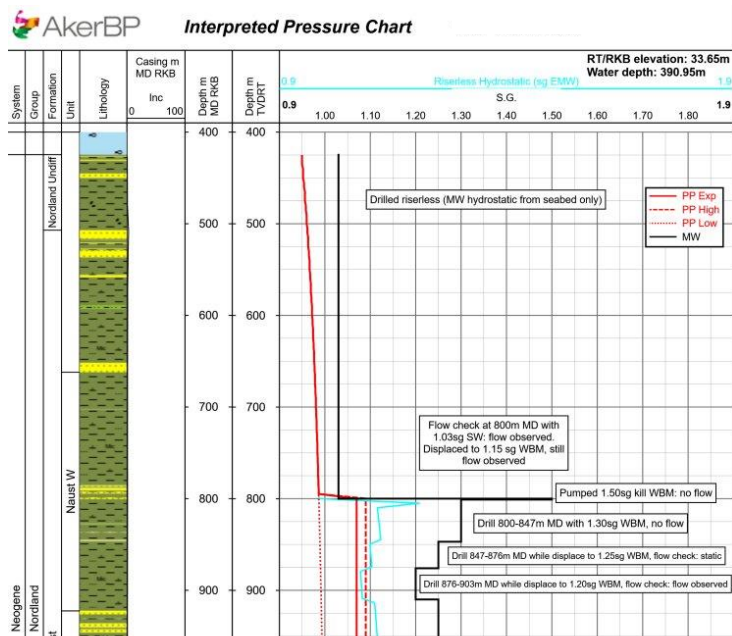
AkerBP

Interpreted Pressure Chart

| System | Group | Formation | Unit | Lithology | Casing m MD RKB Inc 0 100 | Depth m MD RKB | Depth m TVDRT |
|---|---|---|---|---|---|---|---|
| Neogene | Nordland | Nordland Undiff Naust W | | | | 400 500 600 700 800 900 | 400 500 600 700 800 900 |

RT/RKB elevation: 33.65m
Water depth: 390.95m

0.9 Riserless Hydrostatic (sg EMW) 1.9

S.G.

0.9 1.00 1.10 1.20 1.30 1.40 1.50 1.60 1.70 1.80 1.9

Drilled riserless (MW hydrostatic from seabed only)

PP Exp
PP High
PP Low
MW

Flow check at 800m MD with 1.03sg SW: flow observed. Displaced to 1.15 sg WBM, still flow observed

Pumped 1.50sg kill WBM: no flow

Drill 800-847m MD with 1.30sg WBM, no flow

Drill 847-876m MD while displace to 1.25sg WBM, flow check: static

Drill 876-903m MD while displace to 1.20sg WBM, flow check: flow observed